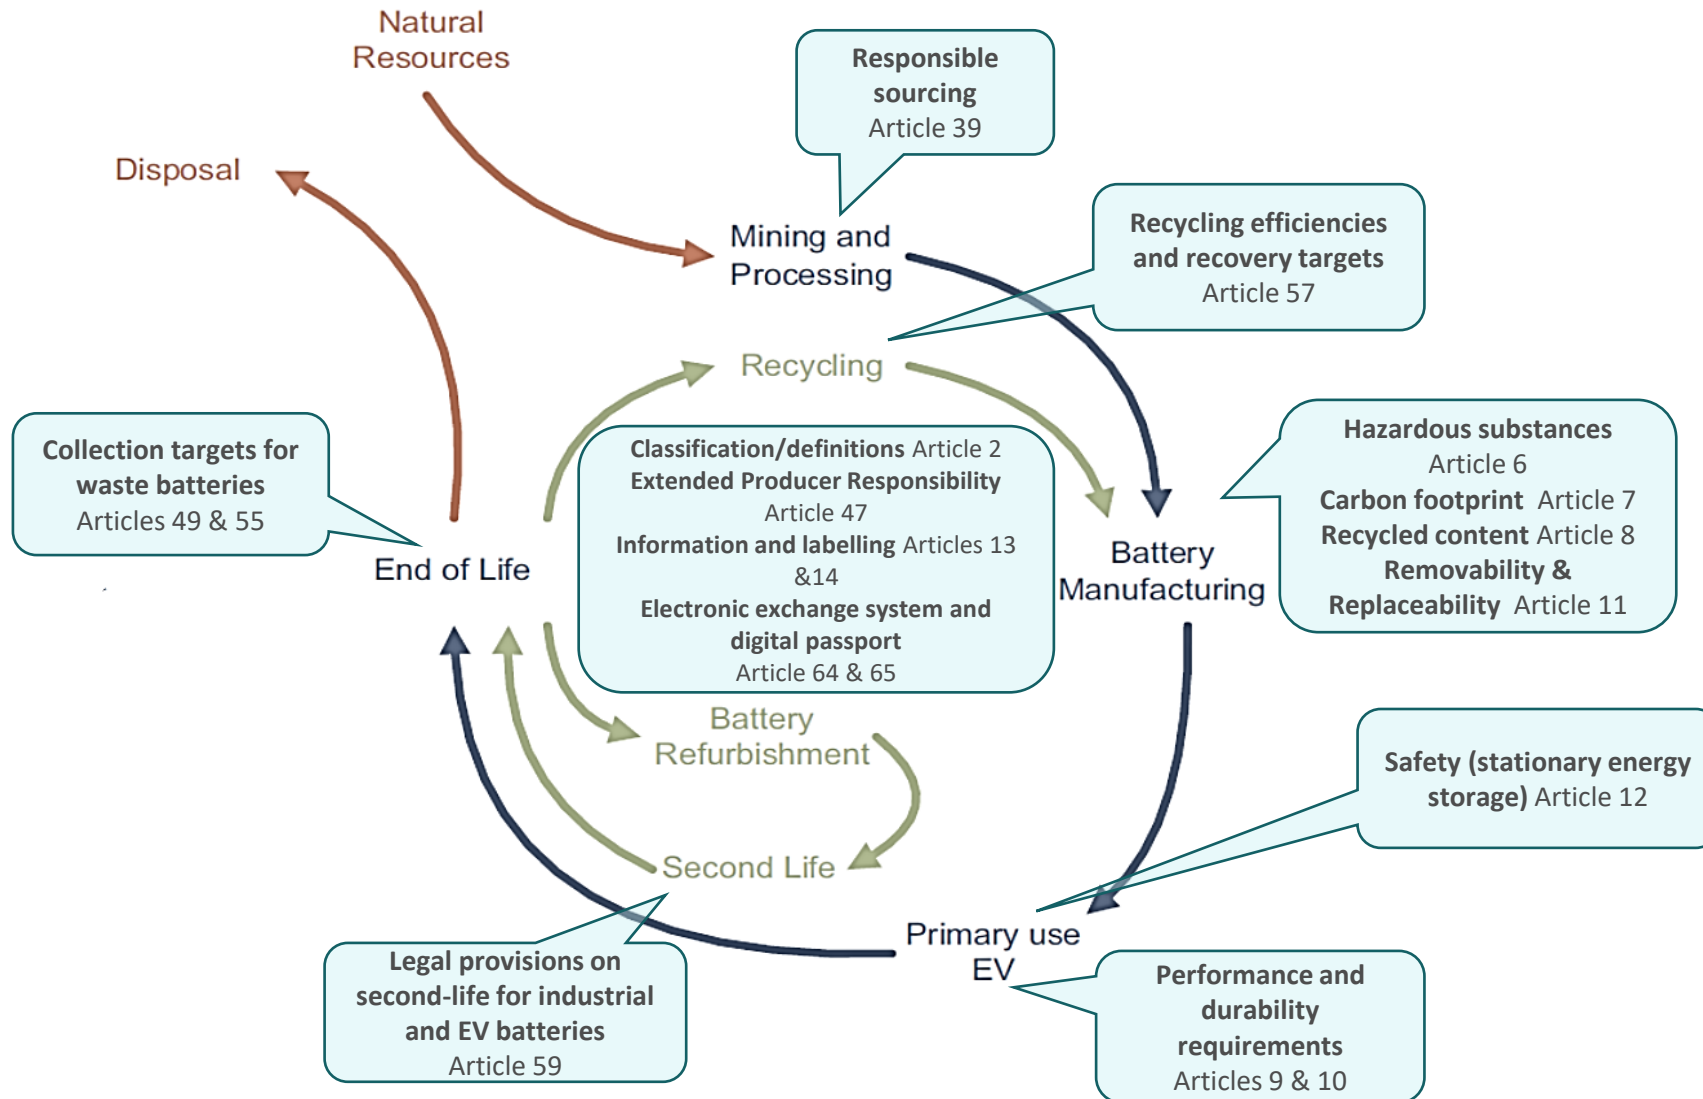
Natural Resources

Responsible sourcing
Article 39

Disposal

Mining and Processing

Recycling efficiencies and recovery targets
Article 57

Recycling

Hazardous substances
Article 6
Carbon footprint Article 7
Recycled content Article 8
Removability & Replaceability Article 11

Collection targets for waste batteries
Articles 49 & 55

Classification/definitions Article 2
Extended Producer Responsibility
Article 47
Information and labelling Articles 13 &14
Electronic exchange system and digital passport
Article 64 & 65

End of Life

Battery Manufacturing

Battery Refurbishment

Safety (stationary energy storage) Article 12

Second Life

Legal provisions on second-life for industrial and EV batteries
Article 59

Primary use EV

Performance and durability requirements
Articles 9 & 10